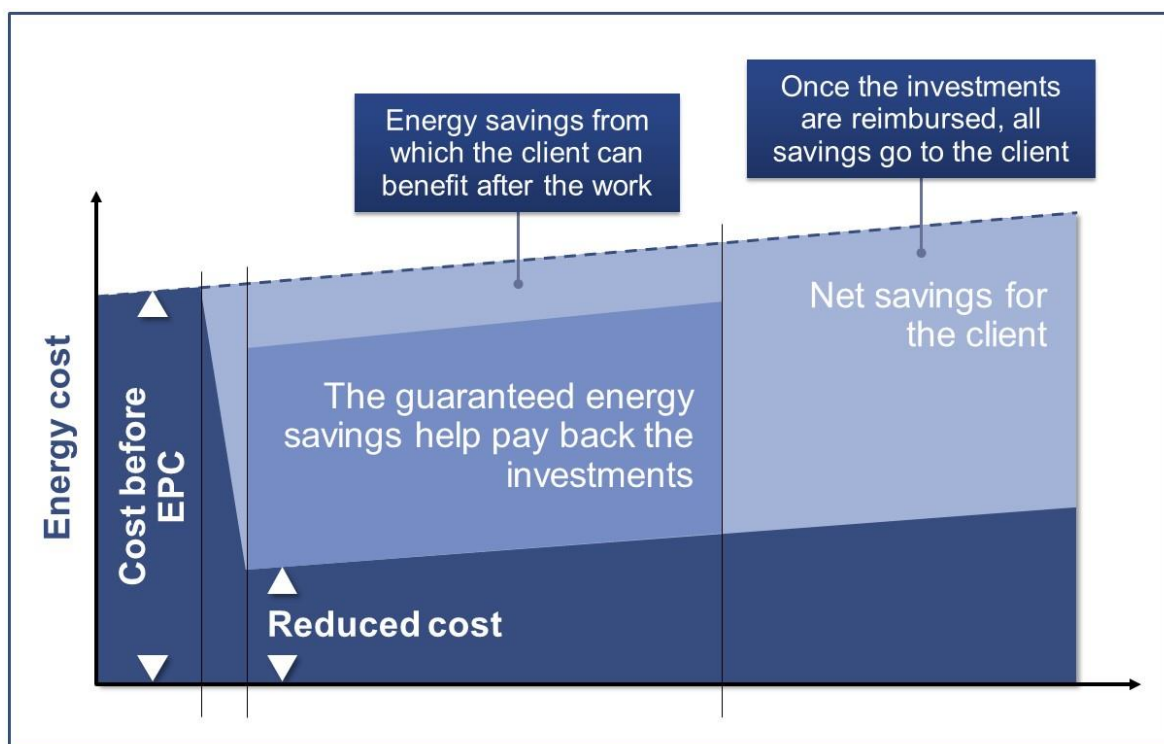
Energy savings from which the client can benefit after the work

Once the investments are reimbursed, all savings go to the client

Energy cost

Cost before EPC

Net savings for the client

The guaranteed energy savings help pay back the investments

Reduced cost